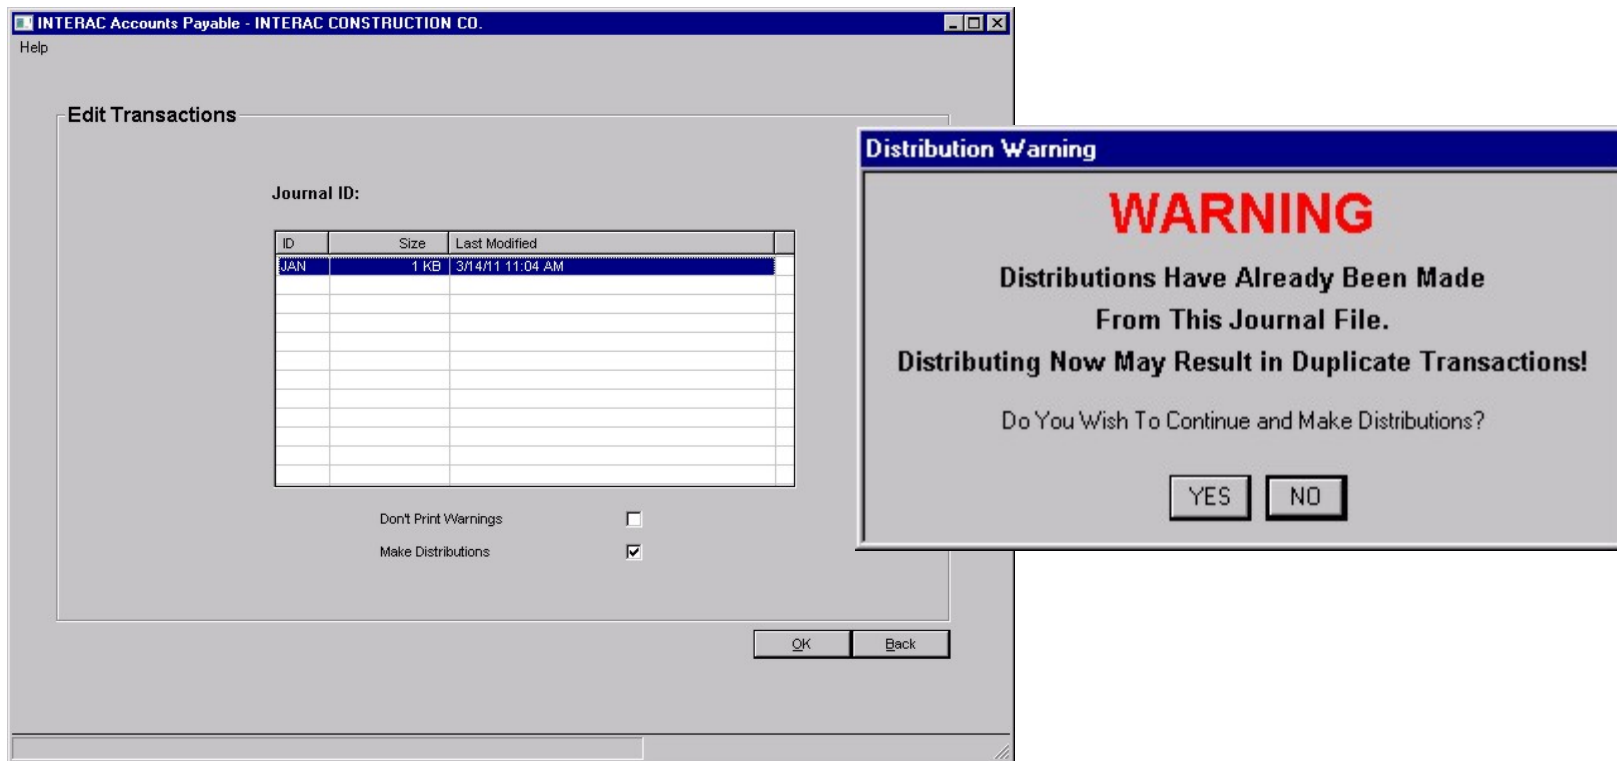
INTERAC Accounts Payable - INTERAC CONSTRUCTION CO.

Help

Edit Transactions

Journal ID:

| ID | Size | Last Modified |
|---|---|---|
| JAN | 1 KB | 3/14/11 11:04 AM |

Don't Print Warnings

Make Distributions

OK Back

Distribution Warning

WARNING

Distributions Have Already Been Made

From This Journal File.

Distributing Now May Result in Duplicate Transactions!

Do You Wish To Continue and Make Distributions?

YES NO